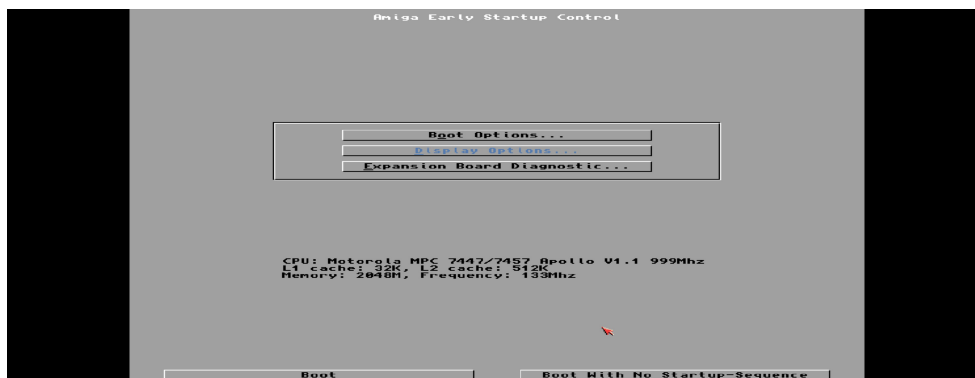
Amiga Early Startup Control

Boot Options...
Display Options...
Expansion Board Diagnostic...

CPU: Motorola MPC 7447/7457 Apollo V1.1 999Mhz
L1 cache: 32K, L2 cache: 512K
Memory: 2048M, Frequency: 133Mhz

Boot
Boot With No Startup-Sequence